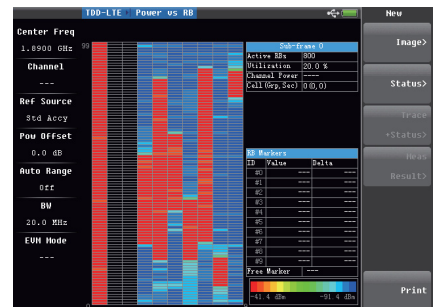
TDD-LTE Power vs RB

New

Center Freq
1.8900 GHz

Channel
---

Ref Source
Std Accy

Pow Offset
0.0 dB

Auto Range
Off

BW
20.0 MHz

EVM Mode
---

99

| Sub-frame 0 | |
|---|---|
| Active RBs | 800 |
| Utilization | 20.0 % |
| Channel Power | ---- |
| Cell(Grp,Sec) | 0(0,0) |

RB Markers

| ID | Value | Delta |
|---|---|---|
| #0 | --- | --- |
| #1 | --- | --- |
| #2 | --- | --- |
| #3 | --- | --- |
| #4 | --- | --- |
| #5 | --- | --- |
| #6 | --- | --- |
| #7 | --- | --- |
| #8 | --- | --- |
| #9 | --- | --- |

Free Marker ---

-41.4 dBm -91.4 dBm

Image>

Status>

Trace
+Status>

Meas
Result>

Print